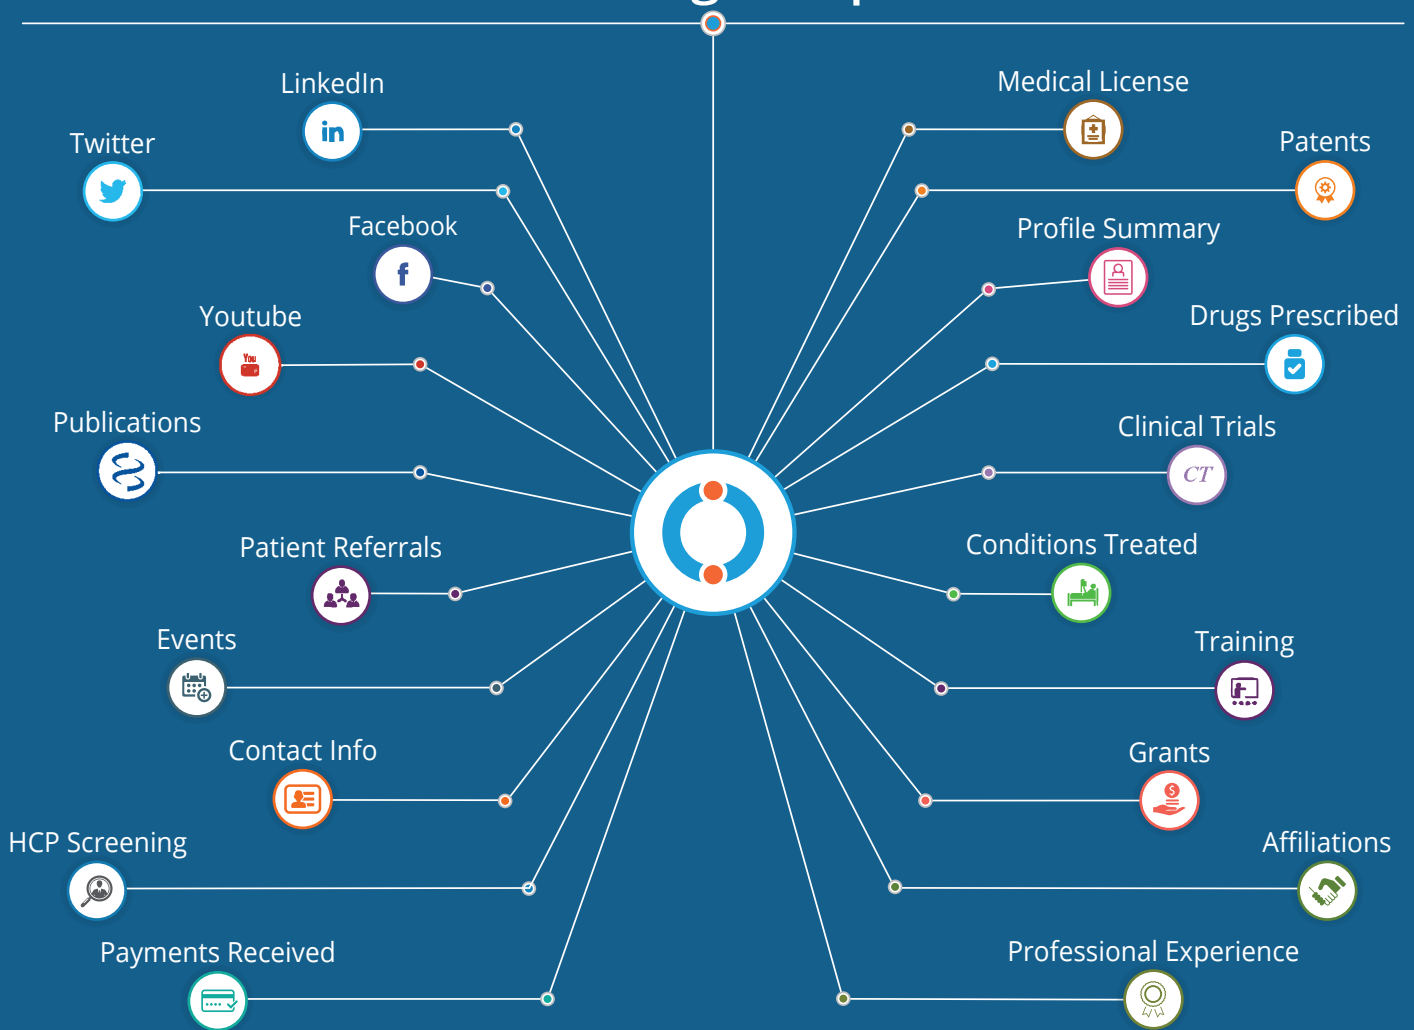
LinkedIn

Twitter

Facebook

Youtube

Publications

Patient Referrals

Events

Contact Info

HCP Screening

Payments Received

Medical License

Patents

Profile Summary

Drugs Prescribed

Clinical Trials

CT

Conditions Treated

Training

Grants

Affiliations

Professional Experience